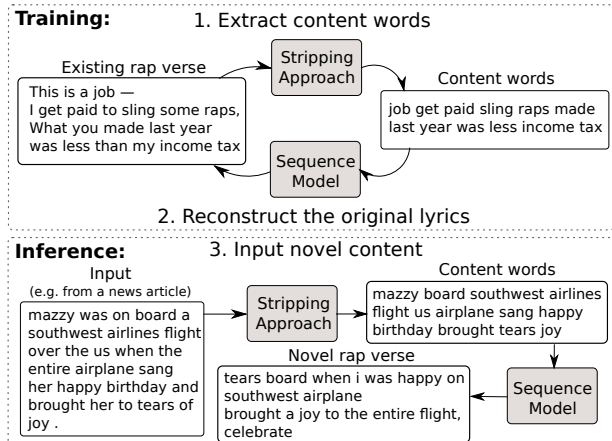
Training:

1. Extract content words

Existing rap verse

This is a job —
I get paid to sling some raps,
What you made last year
was less than my income tax

Stripping Approach

Content words

job get paid sling raps made last year was less income tax

Sequence Model

2. Reconstruct the original lyrics

Inference:

3. Input novel content

Input
(e.g. from a news article)

mazzy was on board a southwest airlines flight over the us when the entire airplane sang her happy birthday and brought her to tears of joy .

Stripping Approach

Content words

mazzy board southwest airlines flight us airplane sang happy birthday brought tears joy

Novel rap verse

tears board when i was happy on southwest airplane
brought a joy to the entire flight, celebrate

Sequence Model